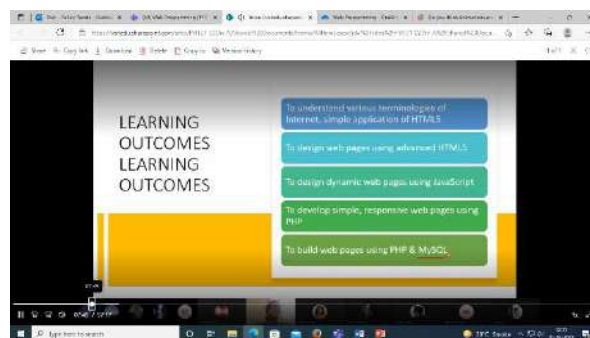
LEARNING OUTCOMES LEARNING OUTCOMES

To understand various terminologies of Internet, simple application of HTML5

To design web pages using advanced HTML5

To design dynamic web pages using JavaScript

To develop simple, responsive web pages using PHP

To build web pages using PHP & MySQL

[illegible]

Type here to search